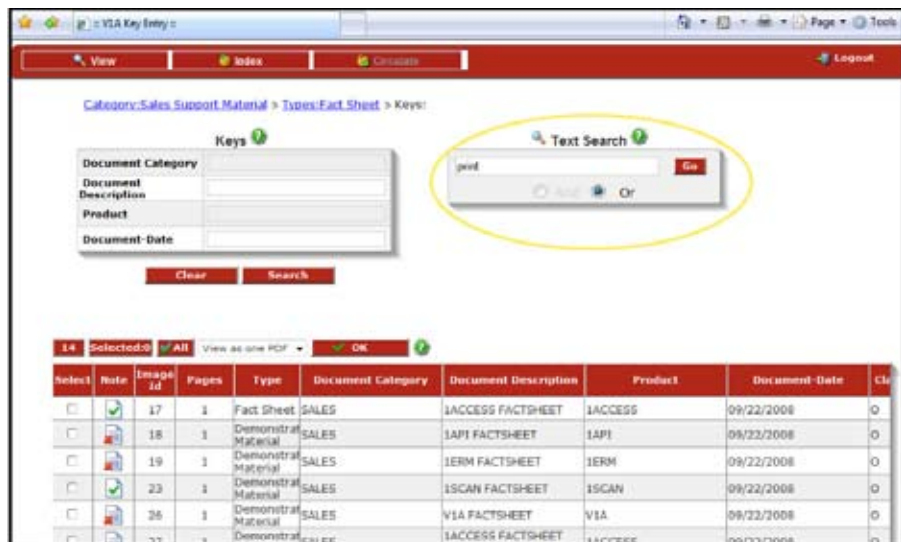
:: V1A Key Entry ::

Page ▾ Tools

View Index Circulate Logout

Category:Sales Support Material > Types:Fact Sheet > Keys:

Keys

| Document Category | |
|---|---|
| Document Description | |
| Product | |
| Document-Date | |

Clear Search

Text Search

prod Go

And Or

14 Selected:0 All View as one PDF ▾ OK

| Select | Note | Image Id | Pages | Type | Document Category | Document Description | Product | Document-Date | Cl |
|---|---|---|---|---|---|---|---|---|---|
| | | 17 | 1 | Fact Sheet | SALES | 1ACCESS FACTSHEET | 1ACCESS | 09/22/2008 | O |
| | | 18 | 1 | Demonstrat Material | SALES | 1API FACTSHEET | 1API | 09/22/2008 | O |
| | | 19 | 1 | Demonstrat Material | SALES | 1ERM FACTSHEET | 1ERM | 09/22/2008 | O |
| | | 23 | 1 | Demonstrat Material | SALES | 1SCAN FACTSHEET | 1SCAN | 09/22/2008 | O |
| | | 26 | 1 | Demonstrat Material | SALES | V1A FACTSHEET | V1A | 09/22/2008 | O |
| | | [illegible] | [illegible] | Demonstrat | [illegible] | 1ACCESS FACTSHEET | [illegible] | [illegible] | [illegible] |